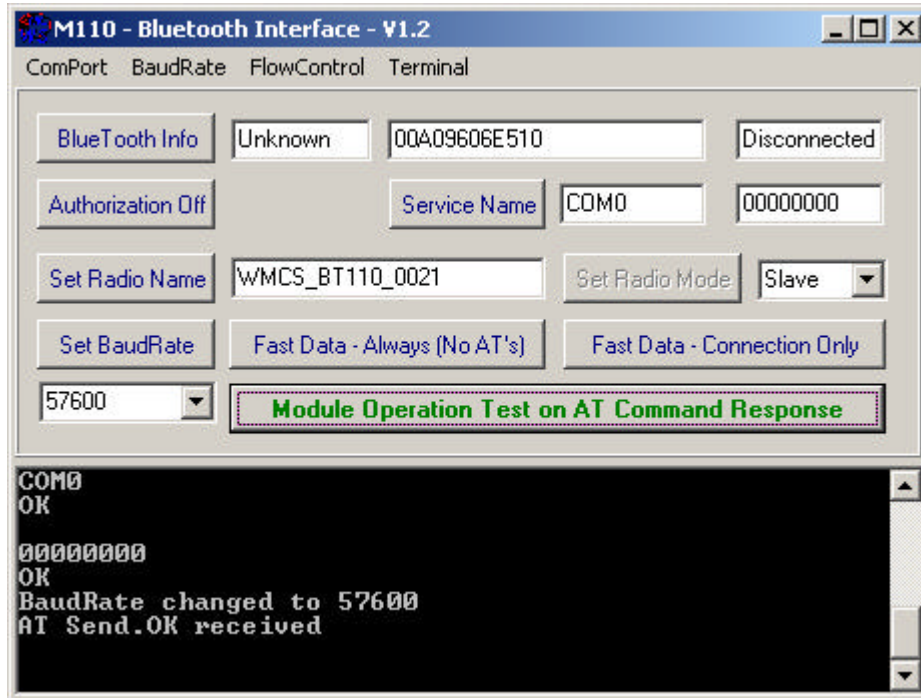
M110 - Bluetooth Interface - V1.2

ComPort BaudRate FlowControl Terminal

BlueTooth Info | Unknown | 00A09606E510 | Disconnected

Authorization Off | Service Name | COM0 | 00000000

Set Radio Name | WMCS_BT110_0021 | Set Radio Mode | Slave

Set BaudRate | Fast Data - Always (No AT's) | Fast Data - Connection Only

57600 | Module Operation Test on AT Command Response

COM0
OK

00000000
OK
BaudRate changed to 57600
AT Send.OK received